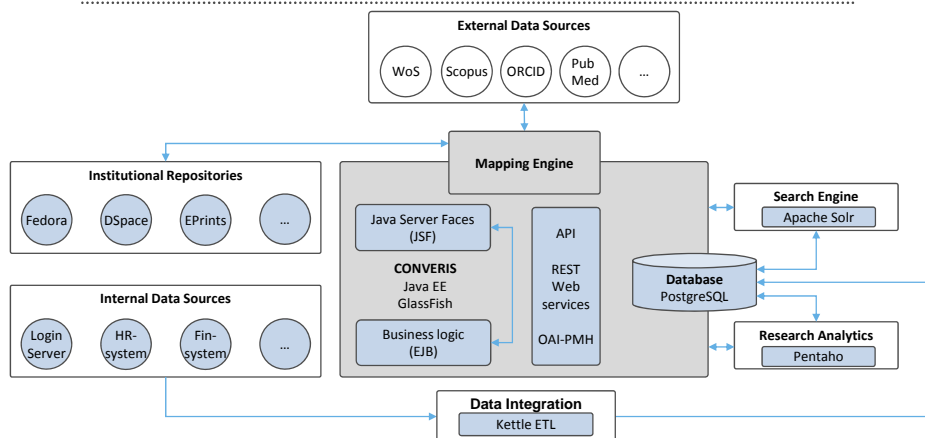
External Data Sources

WoS

Scopus

ORCID

Pub Med

...

Mapping Engine

Institutional Repositories

Fedora

DSpace

EPrints

...

Java Server Faces (JSF)

CONVERIS
Java EE
GlassFish

Business logic (EJB)

API

REST Web services

OAI-PMH

Search Engine

Apache Solr

Database
PostgreSQL

Internal Data Sources

Login Server

HR-system

Fin-system

...

Research Analytics

Pentaho

Data Integration

Kettle ETL